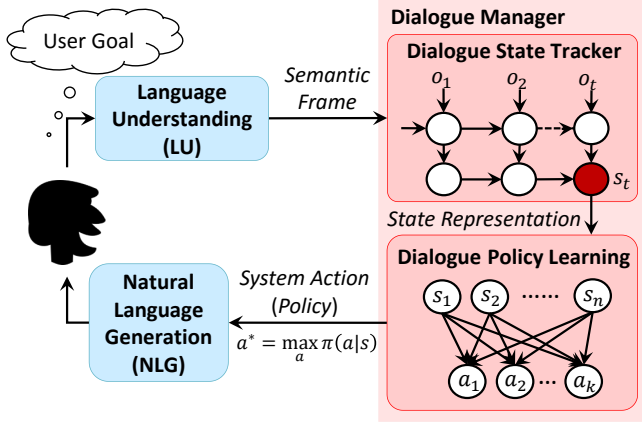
User Goal

Language Understanding (LU)

Semantic Frame

Dialogue Manager

Dialogue State Tracker

$o_1$ $o_2$ $o_t$

$s_t$

State Representation

Dialogue Policy Learning

$s_1$ $s_2$ ...... $s_n$

$a_1$ $a_2$ ... $a_k$

System Action (Policy)

$a^* = \max_a \pi(a|s)$

Natural Language Generation (NLG)